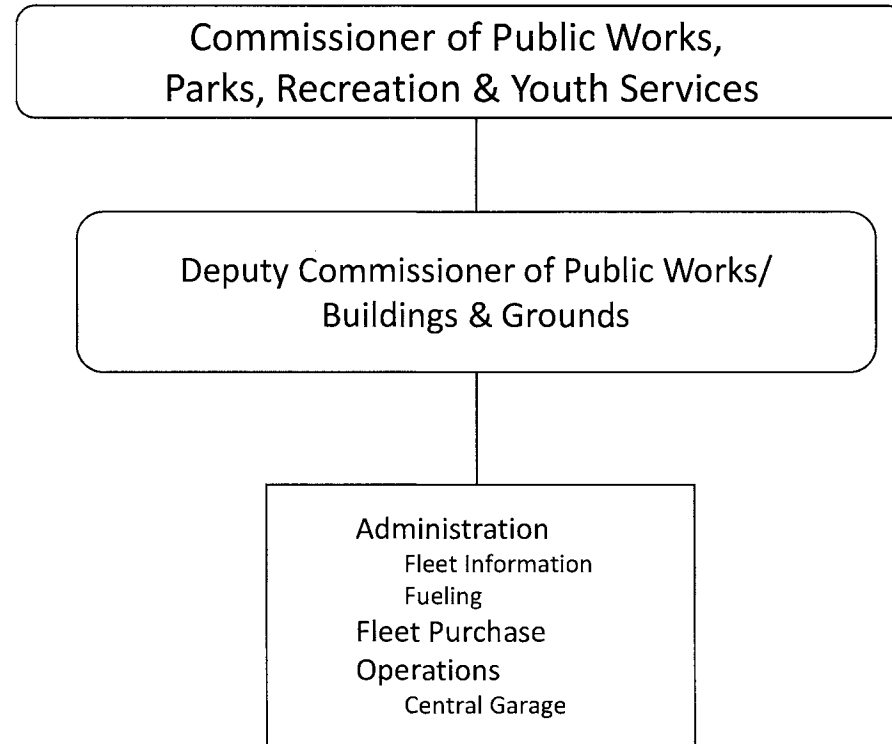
Commissioner of Public Works, Parks, Recreation & Youth Services

Deputy Commissioner of Public Works/ Buildings & Grounds

Administration
Fleet Information
Fueling
Fleet Purchase
Operations
Central Garage